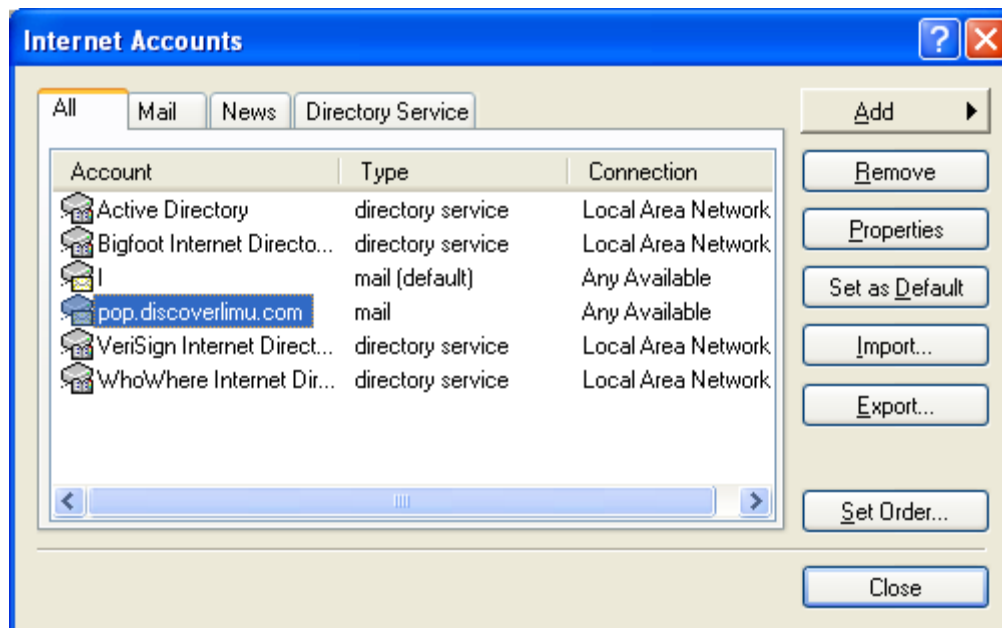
Internet Accounts

All | Mail | News | Directory Service

| Account | Type | Connection |
|---|---|---|
| Active Directory | directory service | Local Area Network |
| Bigfoot Internet Directo... | directory service | Local Area Network |
| I | mail (default) | Any Available |
| pop.discoverlimu.com | mail | Any Available |
| VeriSign Internet Direct... | directory service | Local Area Network |
| WhoWhere Internet Dir... | directory service | Local Area Network |

Add
Remove
Properties
Set as Default
Import...
Export...
Set Order...
Close